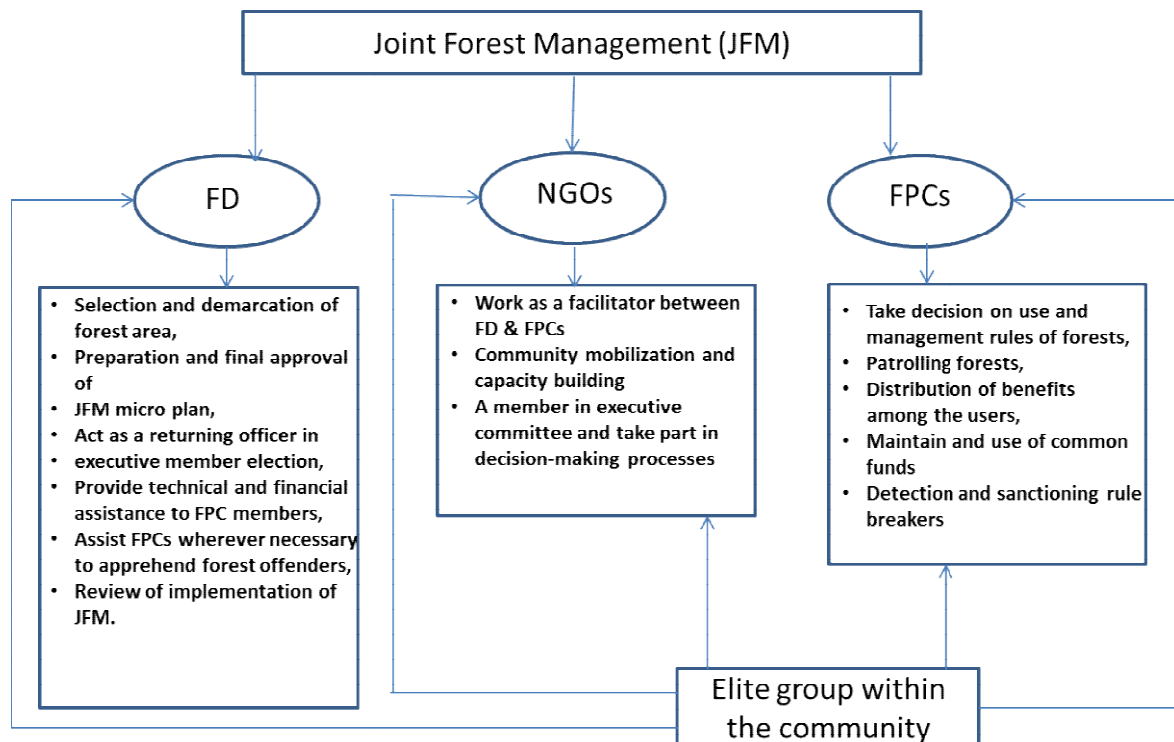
Joint Forest Management (JFM)

FD

NGOs

FPCs

- Selection and demarcation of forest area,
- Preparation and final approval of
- JFM micro plan,
- Act as a returning officer in
- executive member election,
- Provide technical and financial assistance to FPC members,
- Assist FPCs wherever necessary to apprehend forest offenders,
- Review of implementation of JFM.

- Work as a facilitator between FD & FPCs
- Community mobilization and capacity building
- A member in executive committee and take part in decision-making processes

- Take decision on use and management rules of forests,
- Patrolling forests,
- Distribution of benefits among the users,
- Maintain and use of common funds
- Detection and sanctioning rule breakers

Elite group within the community